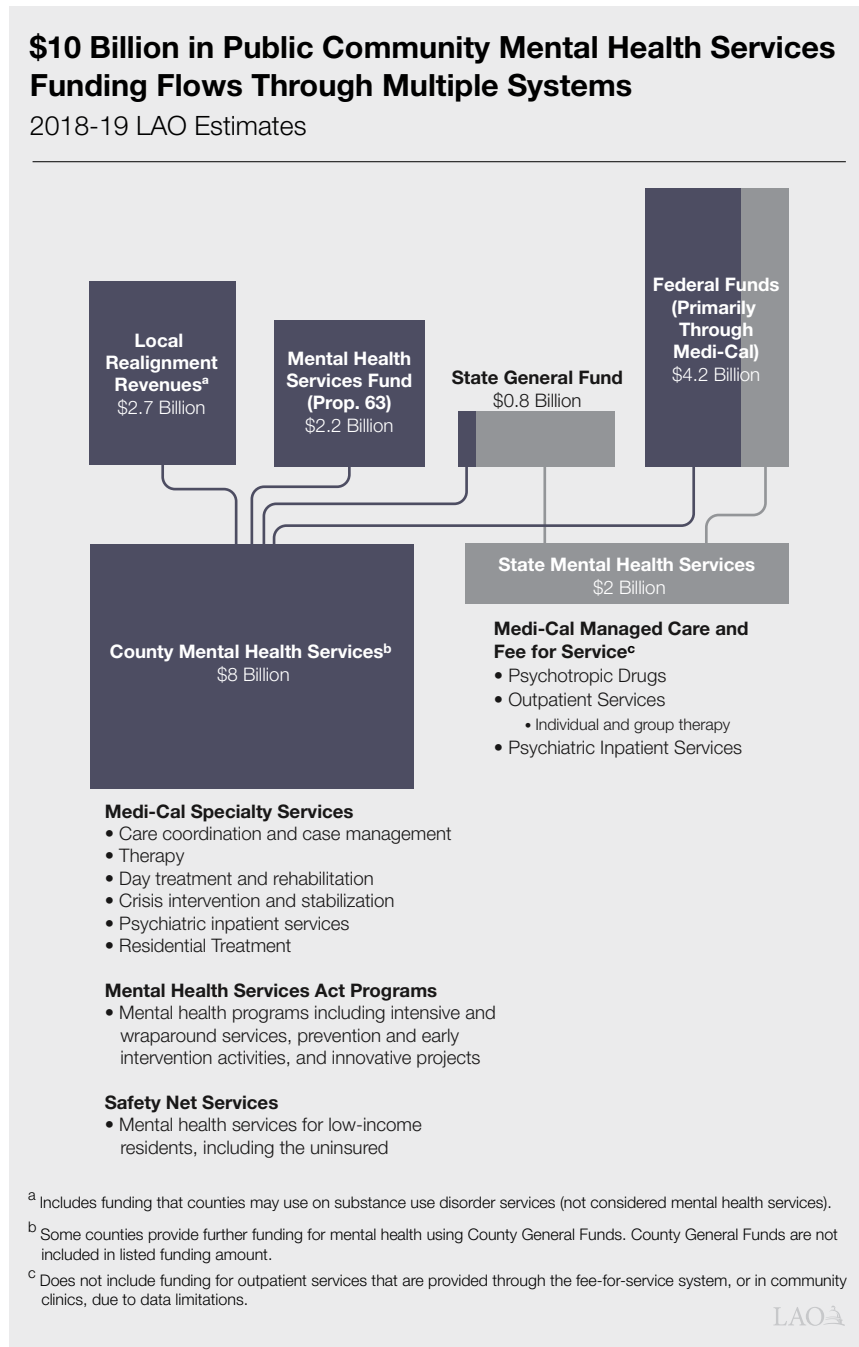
$10 Billion in Public Community Mental Health Services Funding Flows Through Multiple Systems

2018-19 LAO Estimates

Local Realignment Revenues$^a$
$2.7 Billion

Mental Health Services Fund (Prop. 63)
$2.2 Billion

State General Fund
$0.8 Billion

Federal Funds (Primarily Through Medi-Cal)
$4.2 Billion

County Mental Health Services$^b$
$8 Billion

State Mental Health Services
$2 Billion

Medi-Cal Managed Care and Fee for Service$^c$
• Psychotropic Drugs
• Outpatient Services
• Individual and group therapy
• Psychiatric Inpatient Services

Medi-Cal Specialty Services
• Care coordination and case management
• Therapy
• Day treatment and rehabilitation
• Crisis intervention and stabilization
• Psychiatric inpatient services
• Residential Treatment

Mental Health Services Act Programs
• Mental health programs including intensive and wraparound services, prevention and early intervention activities, and innovative projects

Safety Net Services
• Mental health services for low-income residents, including the uninsured

$^a$ Includes funding that counties may use on substance use disorder services (not considered mental health services).

$^b$ Some counties provide further funding for mental health using County General Funds. County General Funds are not included in listed funding amount.

$^c$ Does not include funding for outpatient services that are provided through the fee-for-service system, or in community clinics, due to data limitations.

LAO